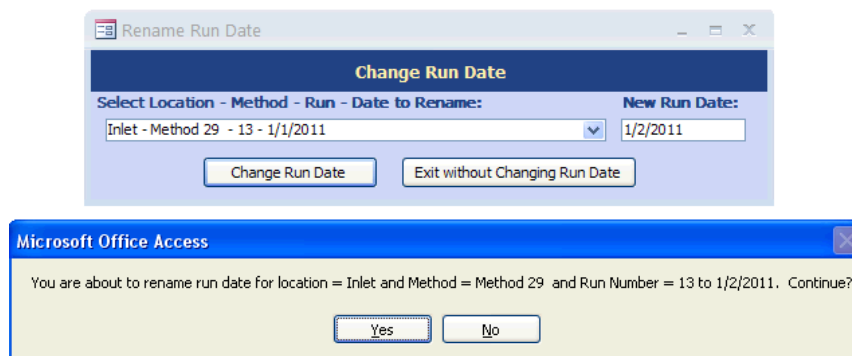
Rename Run Date

Change Run Date

Select Location - Method - Run - Date to Rename:

New Run Date:

Inlet - Method 29 - 13 - 1/1/2011

1/2/2011

Change Run Date

Exit without Changing Run Date

Microsoft Office Access

You are about to rename run date for location = Inlet and Method = Method 29 and Run Number = 13 to 1/2/2011. Continue?

Yes

No